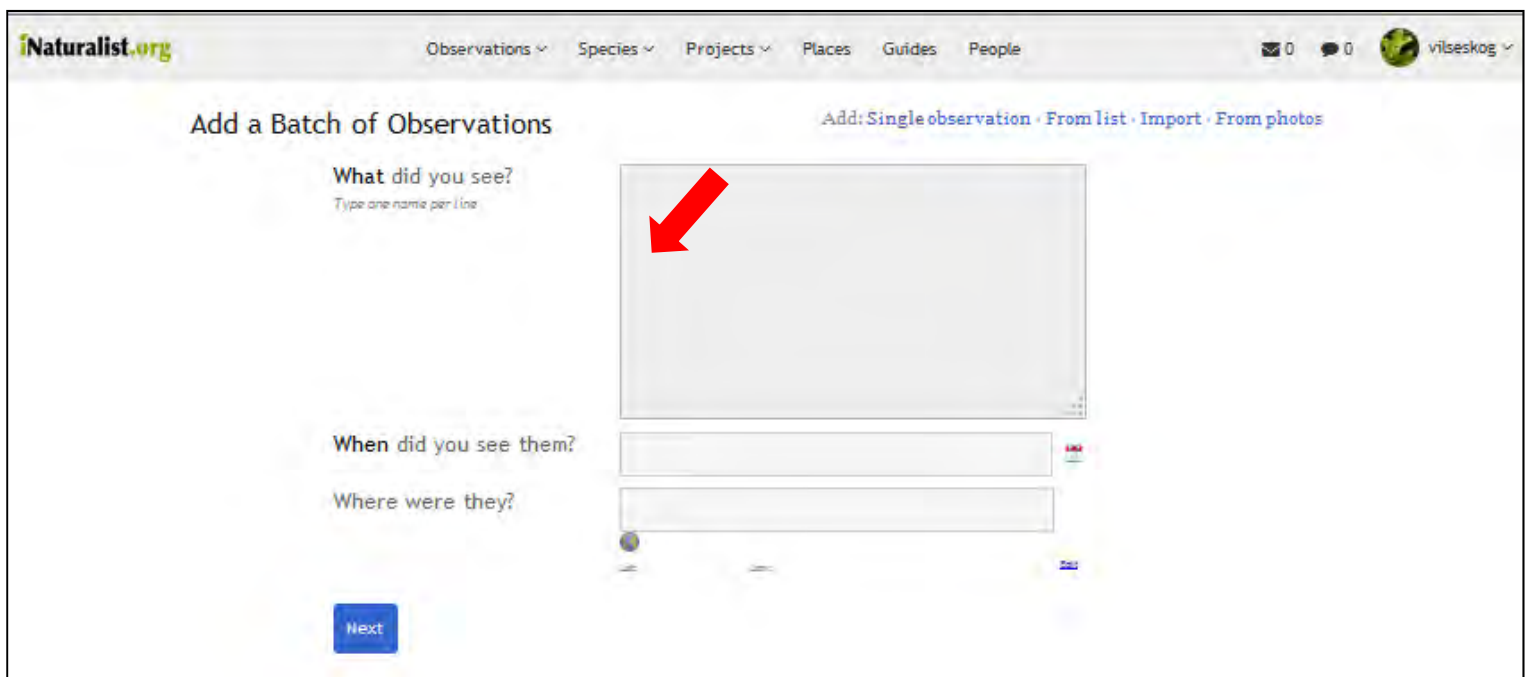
iNaturalist.org Observations Species Projects Places Guides People 0 0 vilseskog

Add a Batch of Observations

Add: Single observation · From list · Import · From photos

What did you see?
Type one name per line

When did you see them?

Where were they?

Next